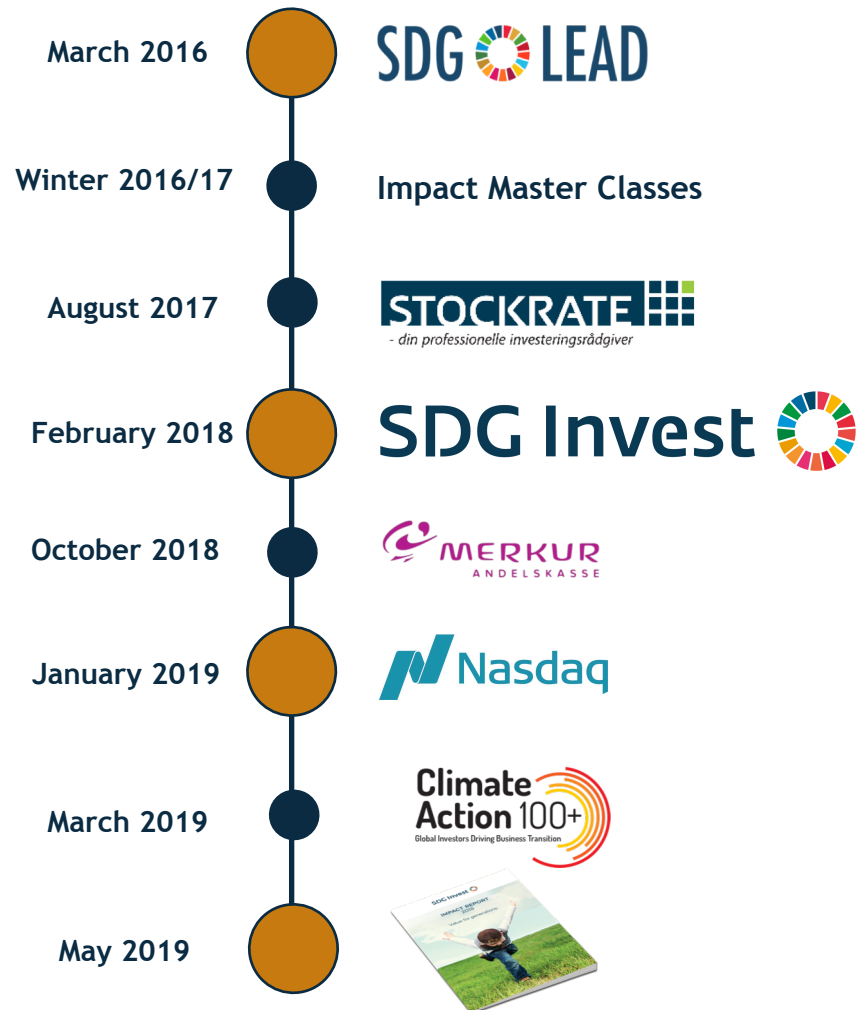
March 2016

SDG LEAD

Winter 2016/17

Impact Master Classes

August 2017

STOCKRATE

- din professionelle investeringsrådgiver

February 2018

SDG Invest

October 2018

MERKUR ANDELSKASSE

January 2019

Nasdaq

March 2019

Climate Action 100+

Global Investors Driving Business Transition

May 2019

SDG Invest

IMPACT REPORT 2018

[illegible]